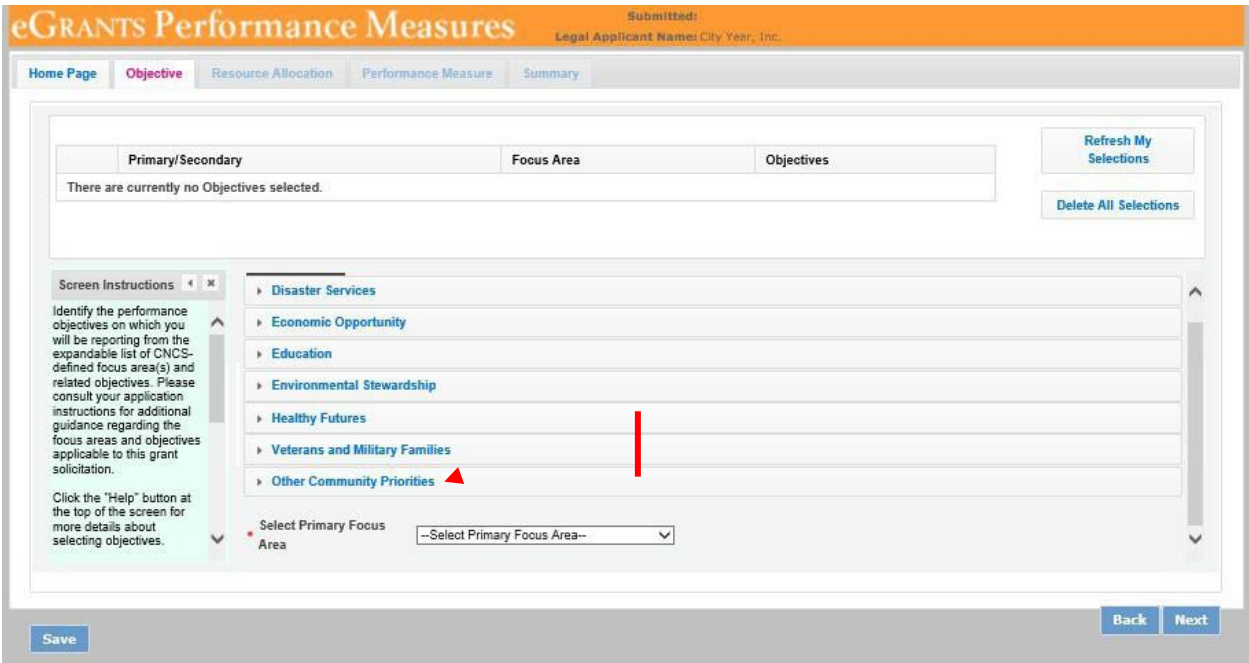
eGRANTS Performance Measures

Submitted:
Legal Applicant Name: City Year, Inc.

Home Page | Objective | Resource Allocation | Performance Measure | Summary

| | Primary/Secondary | Focus Area | Objectives |
|---|---|---|---|
| There are currently no Objectives selected. | | | |

Refresh My Selections

Delete All Selections

Screen Instructions

Identify the performance objectives on which you will be reporting from the expandable list of CNCS-defined focus area(s) and related objectives. Please consult your application instructions for additional guidance regarding the focus areas and objectives applicable to this grant solicitation.

Click the "Help" button at the top of the screen for more details about selecting objectives.

Disaster Services
Economic Opportunity
Education
Environmental Stewardship
Healthy Futures
Veterans and Military Families
Other Community Priorities

* Select Primary Focus Area --Select Primary Focus Area--

Save

Back Next